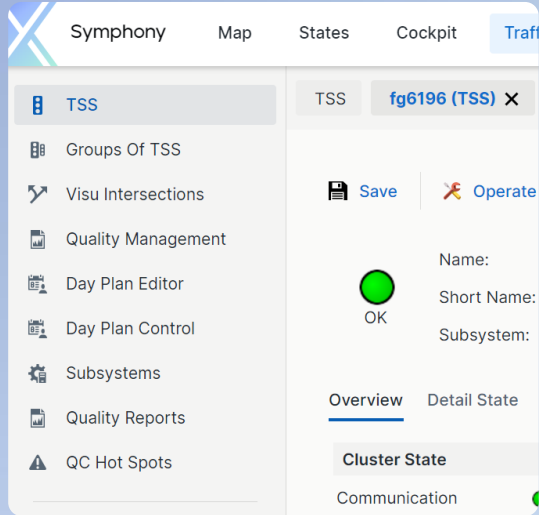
Symphony Map States Cockpit Traff

TSS
Groups Of TSS
Visu Intersections
Quality Management
Day Plan Editor
Day Plan Control
Subsystems
Quality Reports
QC Hot Spots

TSS fg6196 (TSS) ✕

Save Operate

OK

Name:
Short Name:
Subsystem:

Overview Detail State

Cluster State

Communication